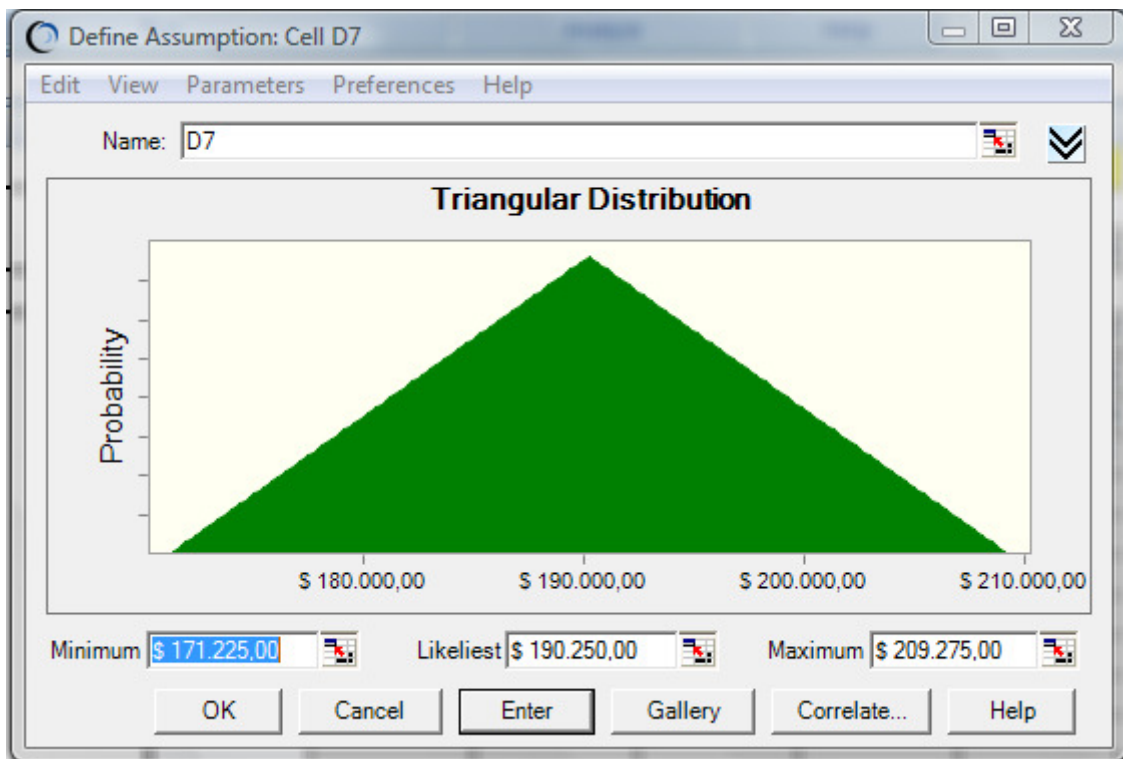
Define Assumption: Cell D7

Edit View Parameters Preferences Help

Name: D7

Triangular Distribution

Probability

$ 180.000,00 $ 190.000,00 $ 200.000,00 $ 210.000,00

Minimum $ 171.225,00 Likeliest $ 190.250,00 Maximum $ 209.275,00

OK Cancel Enter Gallery Correlate... Help